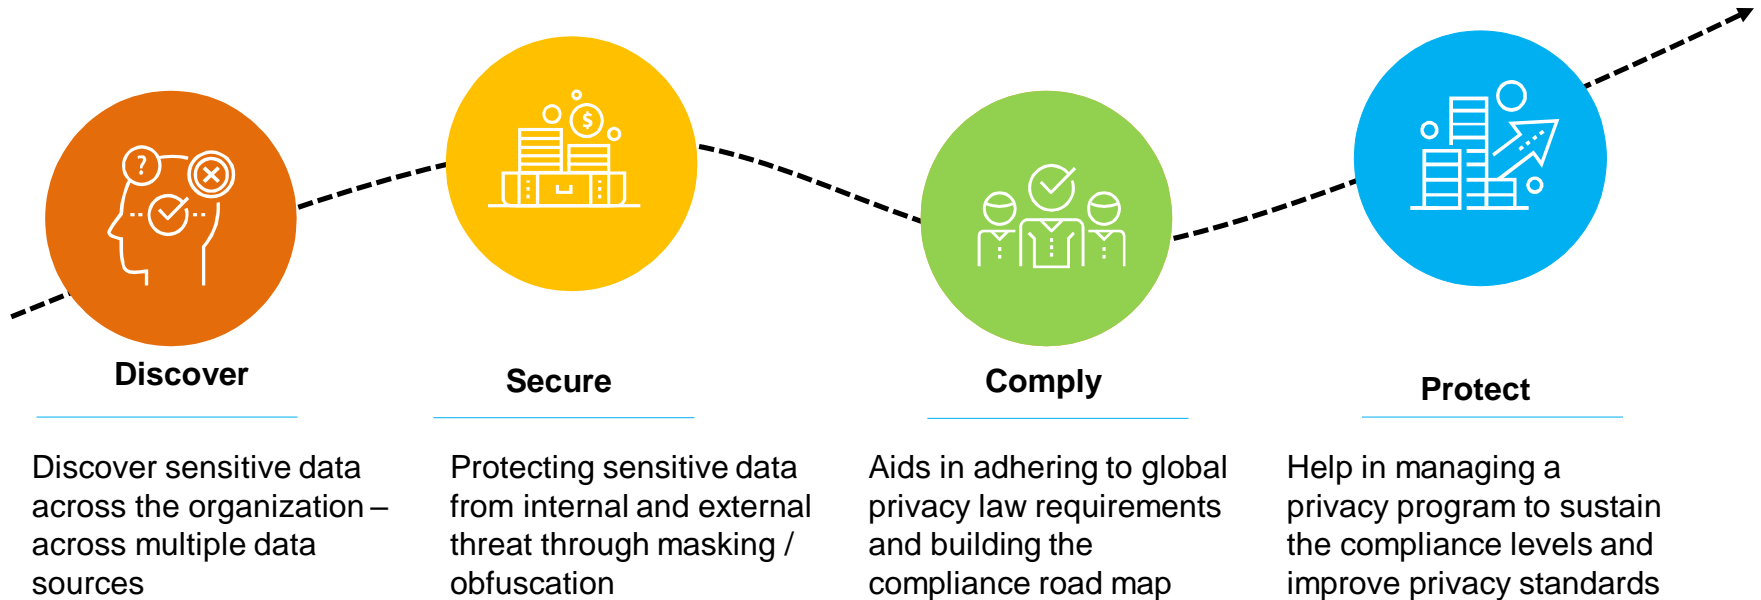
Discover

Discover sensitive data across the organization – across multiple data sources

Secure

Protecting sensitive data from internal and external threat through masking / obfuscation

Comply

Aids in adhering to global privacy law requirements and building the compliance road map

Protect

Help in managing a privacy program to sustain the compliance levels and improve privacy standards